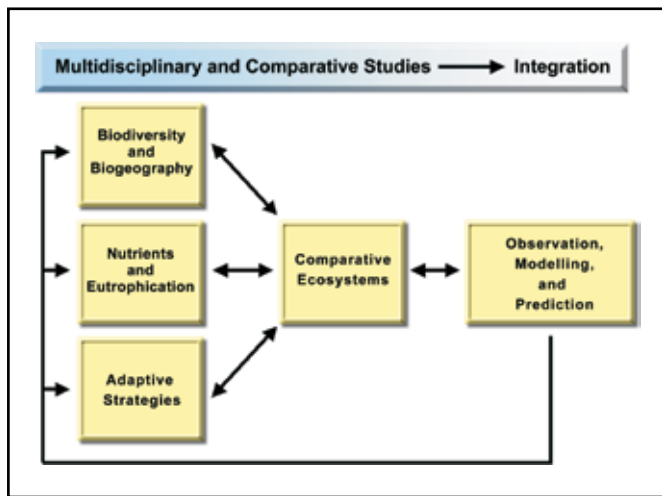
Multidisciplinary and Comparative Studies ⟶ Integration

Biodiversity and Biogeography

Nutrients and Eutrophication

Adaptive Strategies

Comparative Ecosystems

Observation, Modelling, and Prediction